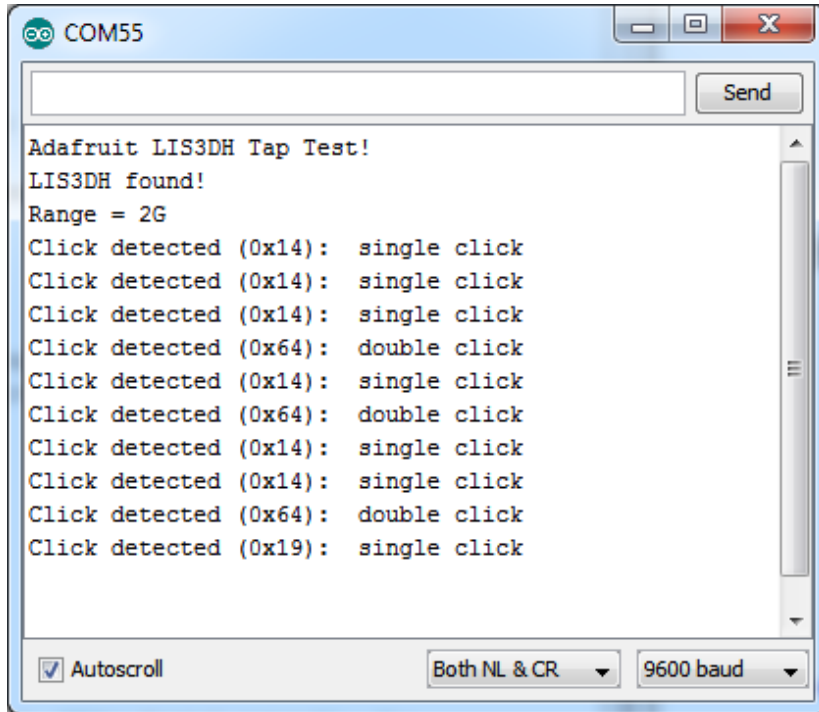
COM55

Send

Adafruit LIS3DH Tap Test!
LIS3DH found!
Range = 2G
Click detected (0x14): single click
Click detected (0x14): single click
Click detected (0x14): single click
Click detected (0x64): double click
Click detected (0x14): single click
Click detected (0x64): double click
Click detected (0x14): single click
Click detected (0x14): single click
Click detected (0x64): double click
Click detected (0x19): single click

Autoscroll
Both NL & CR
9600 baud